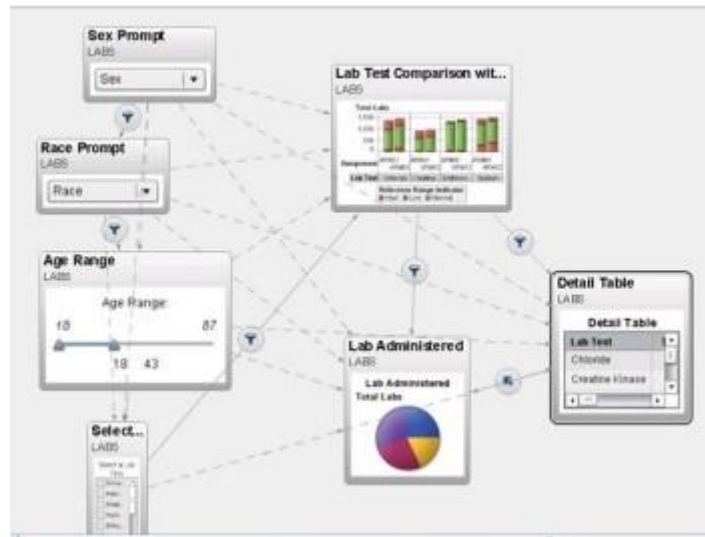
Sex Prompt
LABS
Sex

Race Prompt
LABS
Race

Age Range
LABS
Age Range
18
87
18 43

Select...
LABS

Lab Test Comparison wit...
LABS
Total Labs
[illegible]
Reference Range Indicator

Lab Administered
LABS
Lab Administered
Total Labs

Detail Table
LABS
Detail Table
Lab Test
Chloride
Creatine Kinase